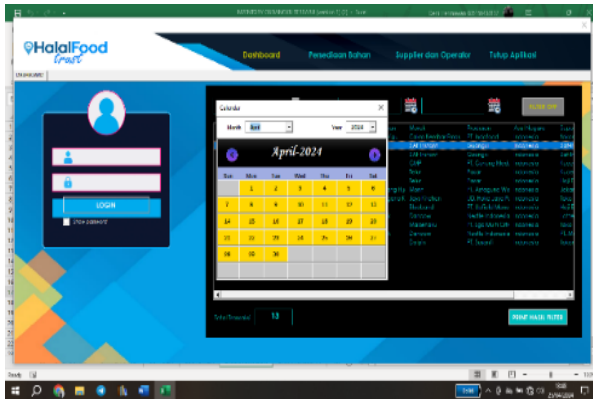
HalalFood trust

Dashboard
Persediaan Bahan
Supplier dan Operator
Tutup Aplikasi

LOGIN

Calendar

Month April
Year 2024

April-2024

| Sun | Mon | Tue | Wed | Thu | Fri | Sat |
|---|---|---|---|---|---|---|
| | 1 | 2 | 3 | 4 | 5 | 6 |
| 7 | 8 | 9 | 10 | 11 | 12 | 13 |
| 14 | 15 | 16 | 17 | 18 | 19 | 20 |
| 21 | 22 | 23 | 24 | 25 | 26 | 27 |
| 28 | 29 | 30 | | | | |

FILTER OFF

Total Transaksi 13

PRINT HASIL FILTER

Ready